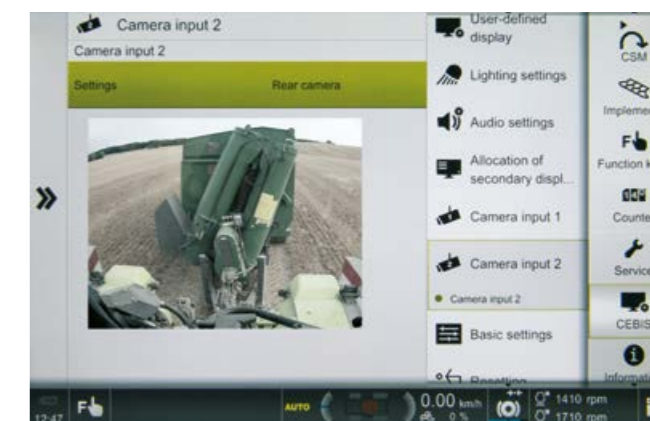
Camera input 2
Camera input 2
Settings
Rear camera
»
User-defined display
Lighting settings
Audio settings
Allocation of secondary displ...
Camera input 1
Camera input 2
Camera input 2
Basic settings
Resetting
CSM
Impleme
Function k
Counte
Service
CEBIS
Informati
12:47
AUTO
0.00 km/h
0 %
1410 rpm
1710 rpm